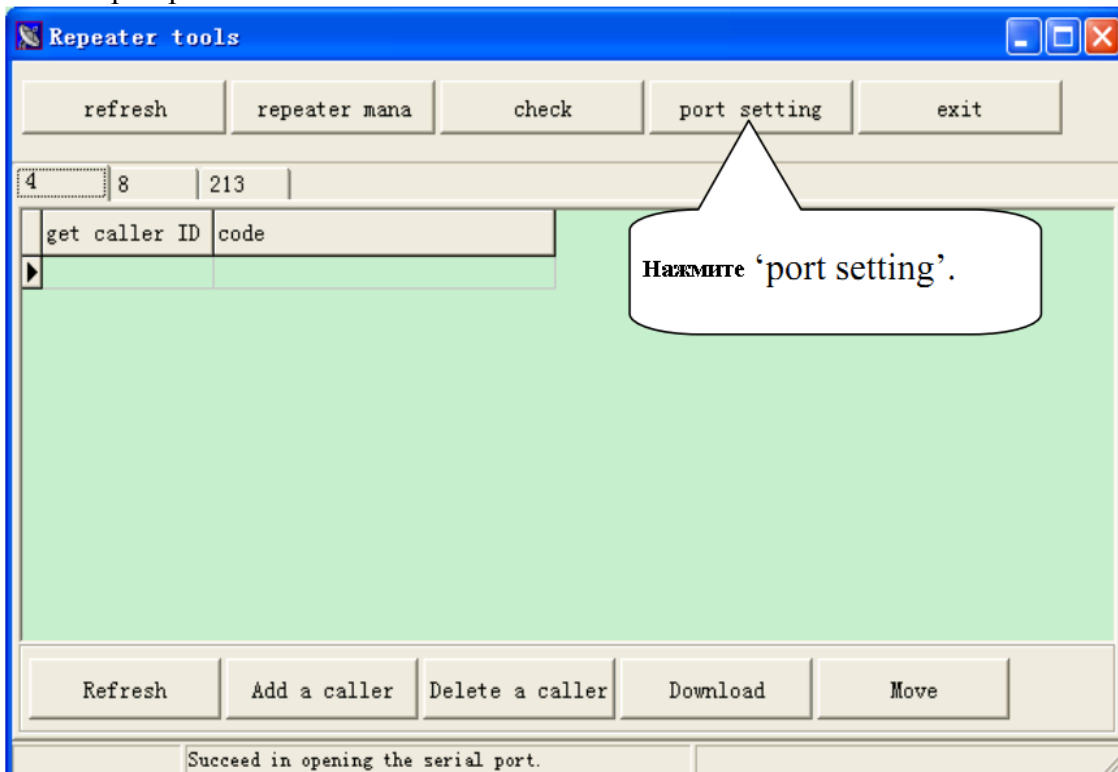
Repeater tools

refresh | repeater mana | check | port setting | exit

4 | 8 | 213

| get caller ID | code |
|---|---|
| | |

Нажмите 'port setting'.

Refresh | Add a caller | Delete a caller | Download | Move

Succeed in opening the serial port.